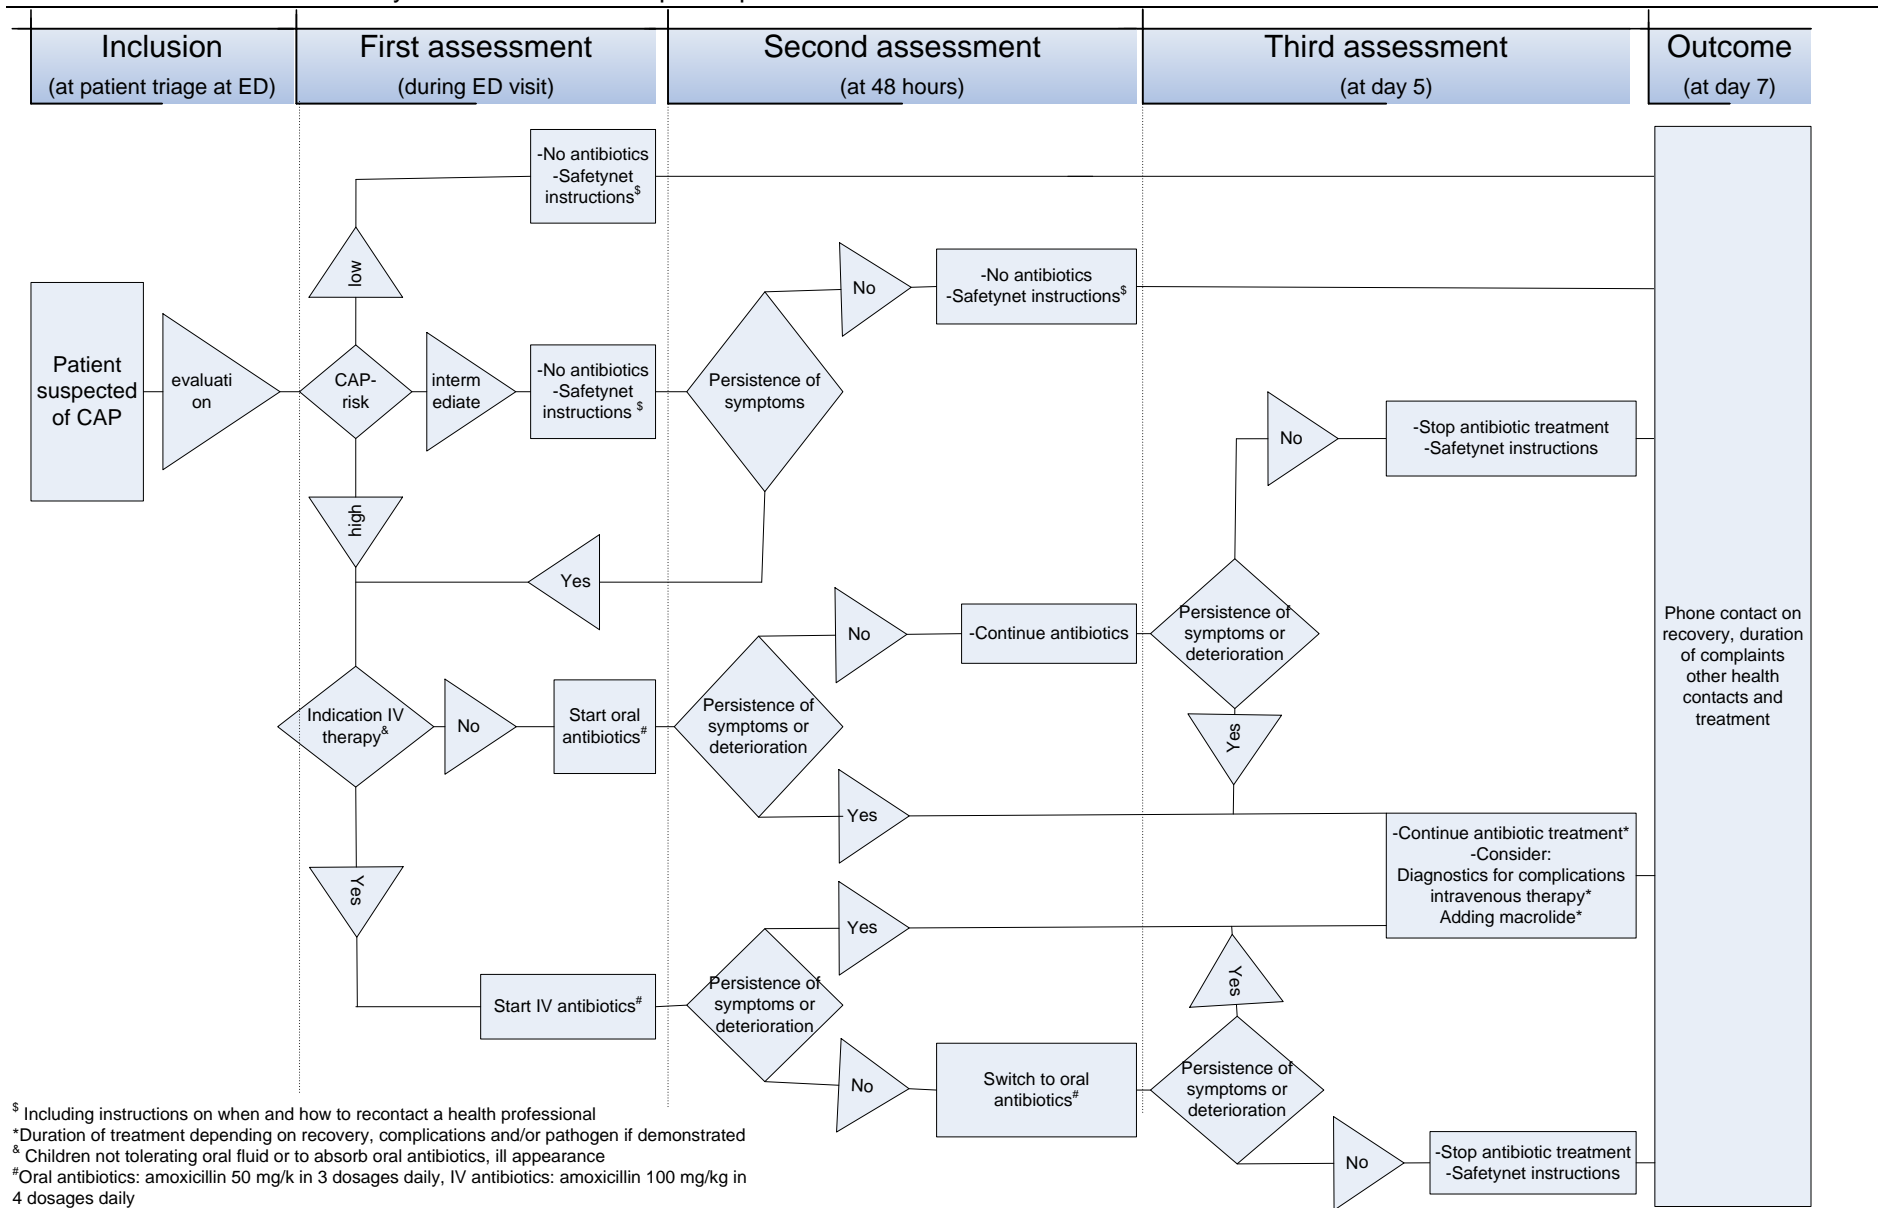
Inclusion (at patient triage at ED)

First assessment (during ED visit)

Second assessment (at 48 hours)

Third assessment (at day 5)

Outcome (at day 7)

Patient suspected of CAP

evaluati on

CAP-risk

low

-No antibiotics -Safetynet instructions$^{\$}$

interm ediate

-No antibiotics -Safetynet instructions $^{\$}$

high

Persistence of symptoms

No

-No antibiotics -Safetynet instructions$^{\$}$

Yes

Indication IV therapy$^{\&}$

No

Start oral antibiotics$^{\#}$

Persistence of symptoms or deterioration

No

-Continue antibiotics

Persistence of symptoms or deterioration

No

-Stop antibiotic treatment -Safetynet instructions

Yes

Yes

Yes

Start IV antibiotics$^{\#}$

Persistence of symptoms or deterioration

Yes

-Continue antibiotic treatment* -Consider: Diagnostics for complications intravenous therapy* Adding macrolide*

No

Switch to oral antibiotics$^{\#}$

Persistence of symptoms or deterioration

Yes

No

-Stop antibiotic treatment -Safetynet instructions

Phone contact on recovery, duration of complaints other health contacts and treatment

$^{\$}$ Including instructions on when and how to recontact a health professional
*Duration of treatment depending on recovery, complications and/or pathogen if demonstrated
$^{\&}$ Children not tolerating oral fluid or to absorb oral antibiotics, ill appearance
$^{\#}$Oral antibiotics: amoxicillin 50 mg/k in 3 dosages daily, IV antibiotics: amoxicillin 100 mg/kg in 4 dosages daily